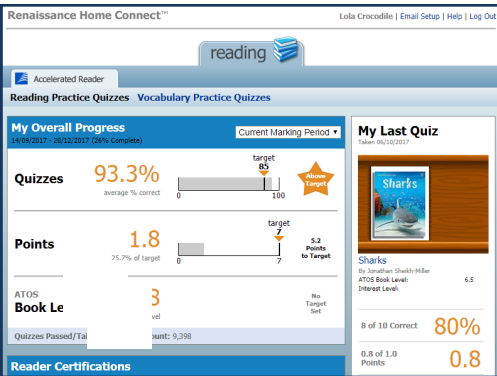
Renaissance Home Connect™

Lola Crocodile | Email Setup | Help | Log Out

reading

Accelerated Reader

Reading Practice Quizzes Vocabulary Practice Quizzes

My Overall Progress

14/09/2017 - 20/12/2017 (26% Complete)

Current Marking Period

Quizzes 93.3% average % correct

target 85

0 100

Above Target

Points 1.8 25.7% of target

target 7

0 7

5.2 Points to Target

ATOS Book Le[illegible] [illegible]3 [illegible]vel

No Target Set

Quizzes Passed/Ta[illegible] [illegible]ount: 9,398

Reader Certifications

My Last Quiz

Taken 06/10/2017

Sharks

Sharks

By Jonathan Sheikh-Miller

ATOS Book Level: 6.5

Interest Level:

8 of 10 Correct 80%

0.8 of 1.0 Points 0.8